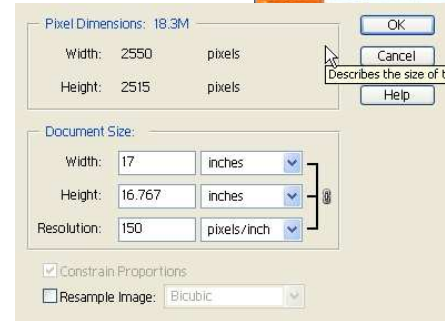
Pixel Dimensions: 18.3M

Width: 2550 pixels

Height: 2515 pixels

OK

Cancel

Describes the size of t

Help

Document Size:

Width: 17 inches

Height: 16.767 inches

Resolution: 150 pixels/inch

Constrain Proportions

Resample Image: Bicubic